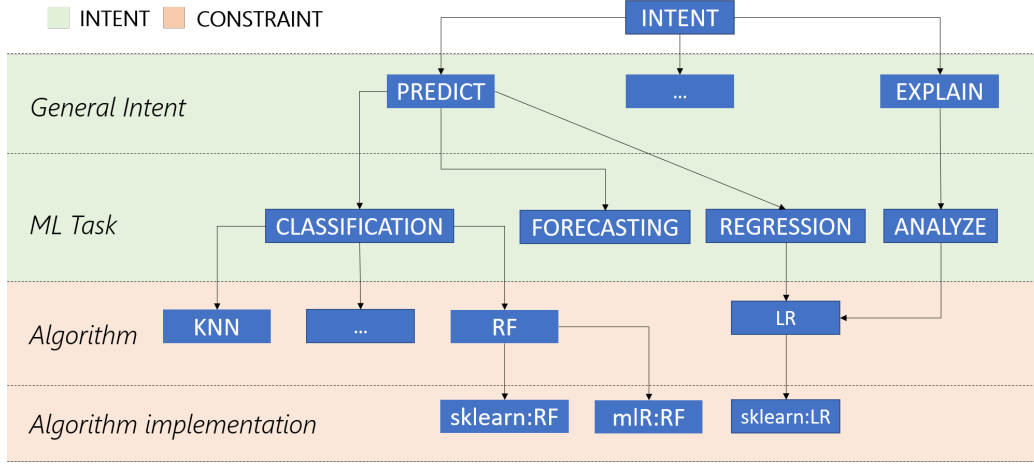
INTENT CONSTRAINT

INTENT

General Intent

PREDICT

...

EXPLAIN

ML Task

CLASSIFICATION

FORECASTING

REGRESSION

ANALYZE

Algorithm

KNN

...

RF

LR

Algorithm implementation

sklearn:RF

mlR:RF

sklearn:LR